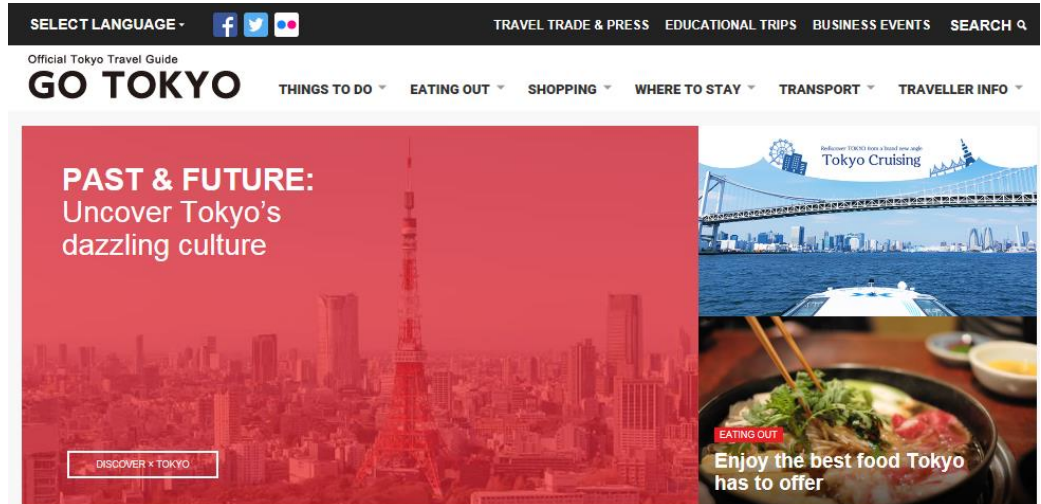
SELECT LANGUAGE

TRAVEL TRADE & PRESS EDUCATIONAL TRIPS BUSINESS EVENTS SEARCH

Official Tokyo Travel Guide
GO TOKYO

THINGS TO DO EATING OUT SHOPPING WHERE TO STAY TRANSPORT TRAVELLER INFO

PAST & FUTURE:
Uncover Tokyo's dazzling culture

DISCOVER × TOKYO

Rediscover TOKYO from a brand new angle
Tokyo Cruising

EATING OUT
Enjoy the best food Tokyo has to offer